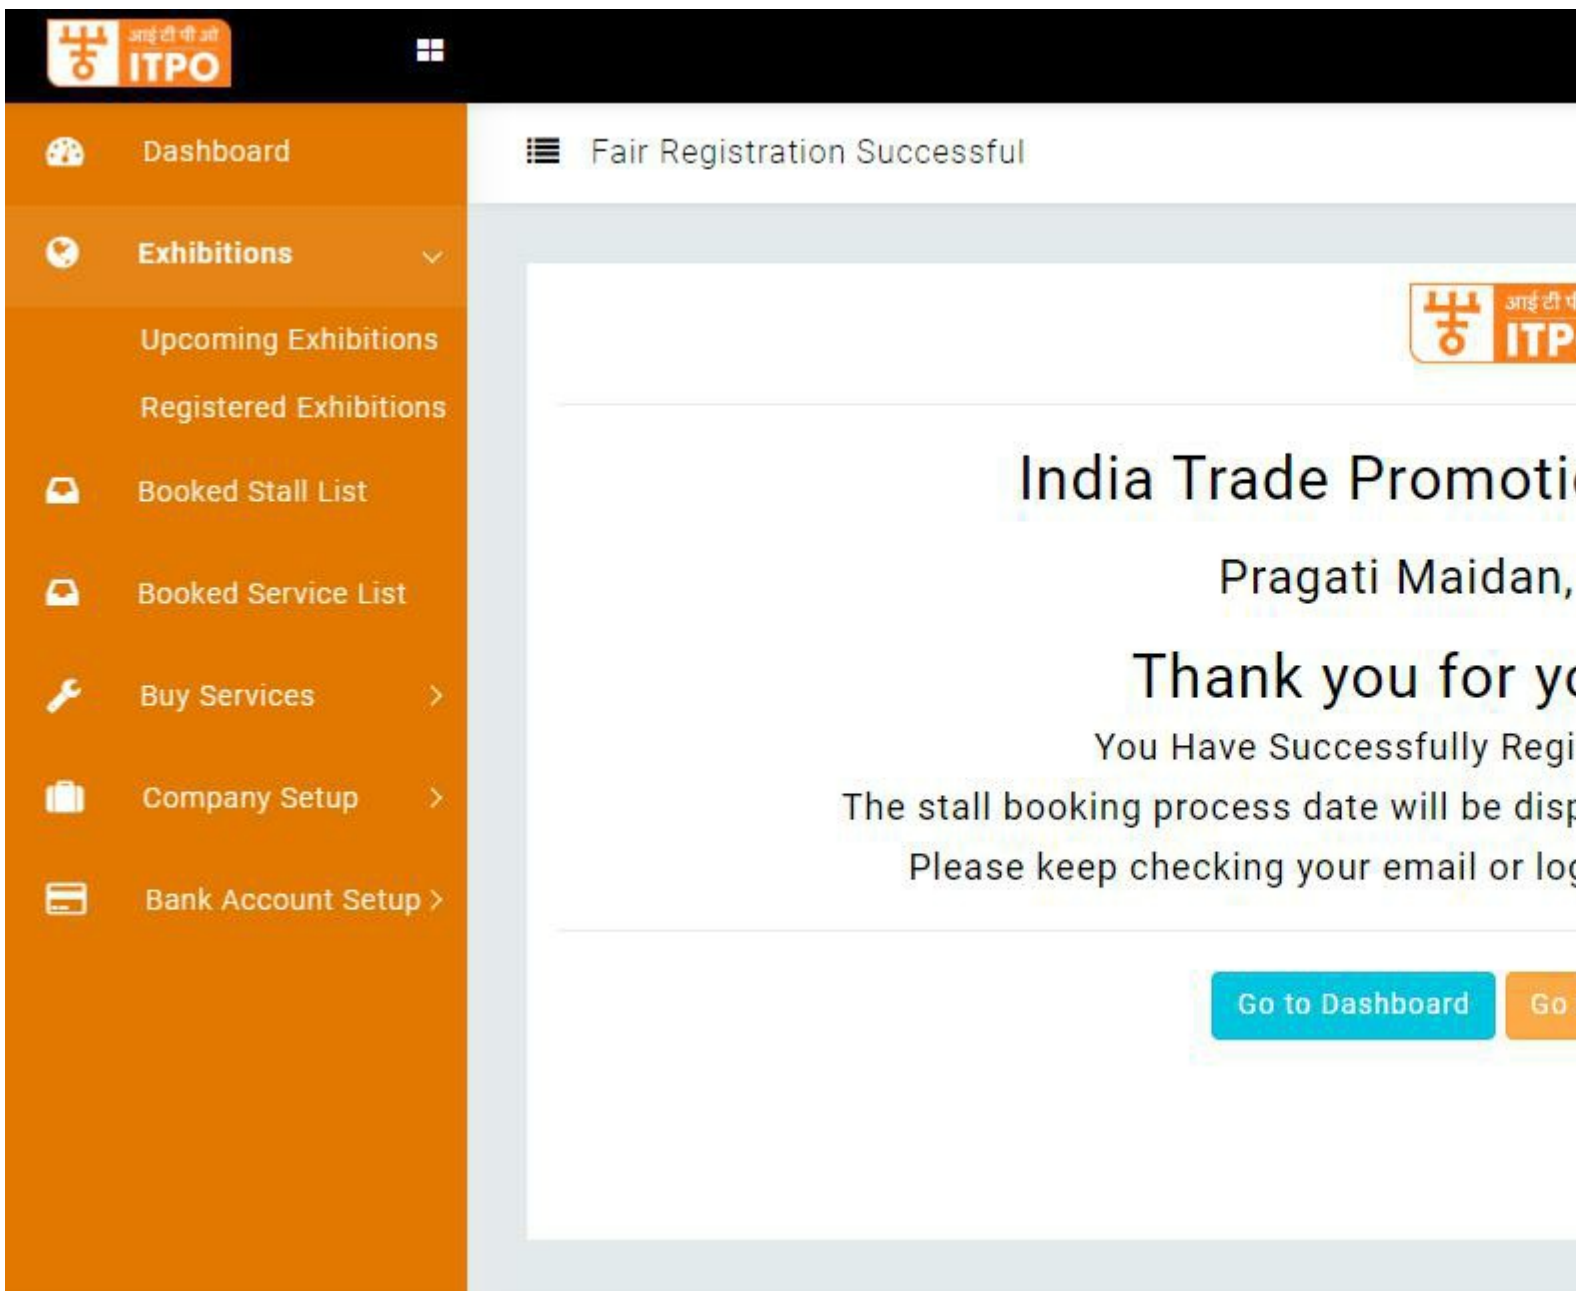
आई टी पी ओ
ITPO

Dashboard

Exhibitions

Upcoming Exhibitions

Registered Exhibitions

Booked Stall List

Booked Service List

Buy Services

Company Setup

Bank Account Setup

Fair Registration Successful

आई टी प
ITP

India Trade Promoti

Pragati Maidan,

Thank you for yo

You Have Successfully Regi

The stall booking process date will be disp

Please keep checking your email or log

Go to Dashboard

Go